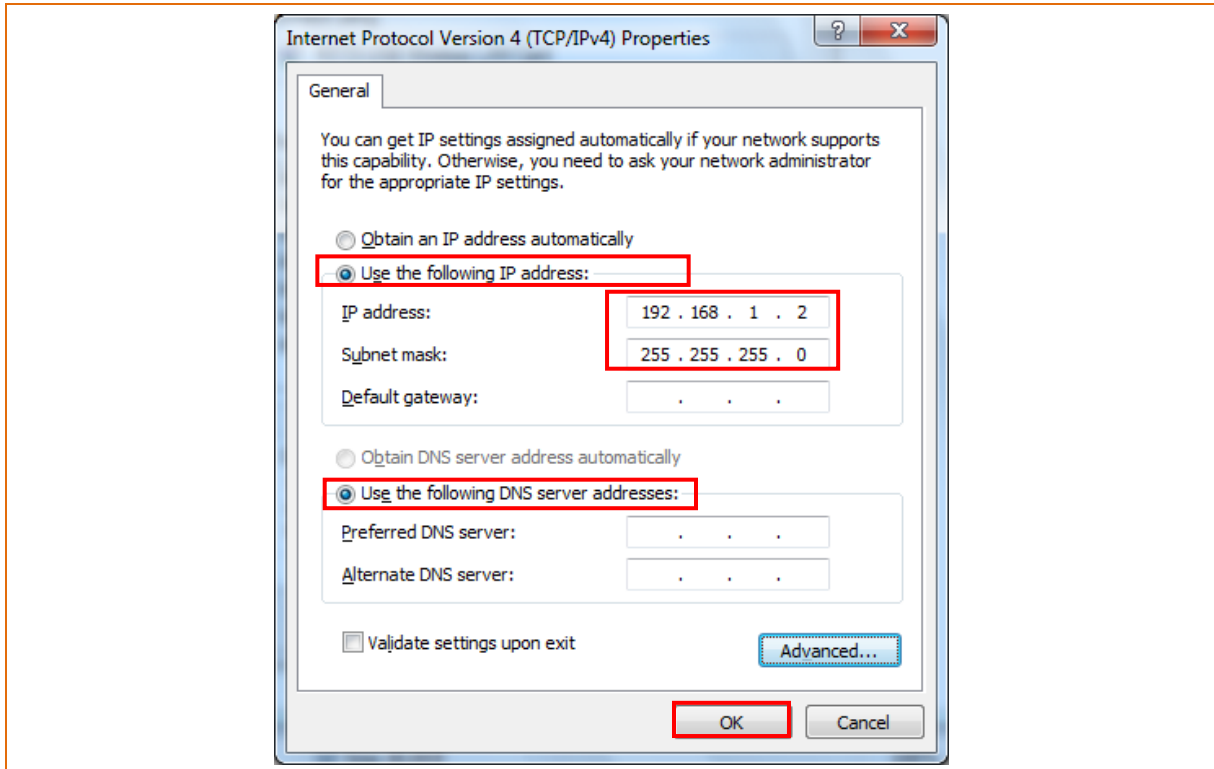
Internet Protocol Version 4 (TCP/IPv4) Properties

?
X

General

You can get IP settings assigned automatically if your network supports this capability. Otherwise, you need to ask your network administrator for the appropriate IP settings.

Obtain an IP address automatically

Use the following IP address:

IP address: 192 . 168 . 1 . 2

Subnet mask: 255 . 255 . 255 . 0

Default gateway: . . .

Obtain DNS server address automatically

Use the following DNS server addresses:

Preferred DNS server: . . .

Alternate DNS server: . . .

Validate settings upon exit

Advanced...

OK

Cancel